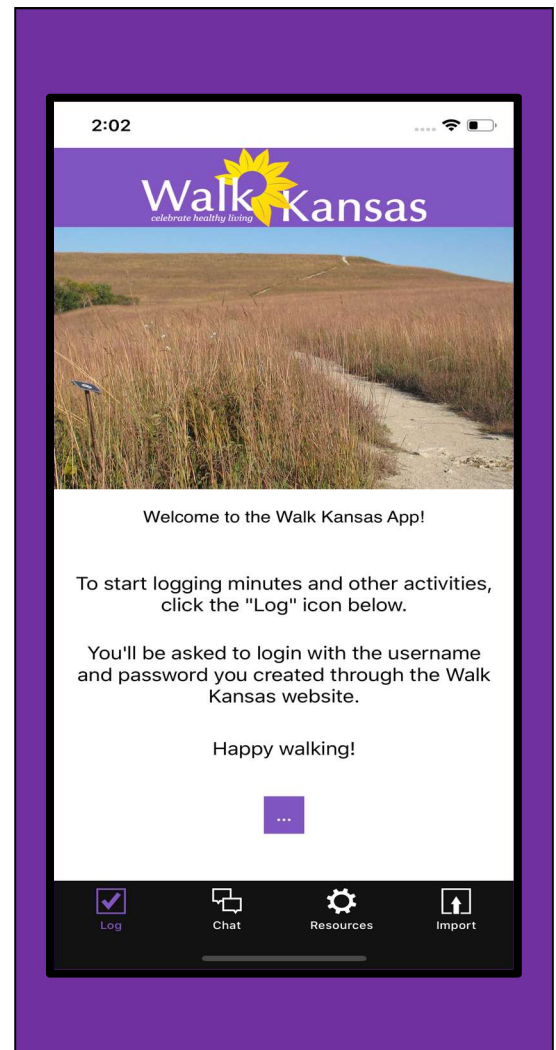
2:02

Walk Kansas
celebrate healthy living

Welcome to the Walk Kansas App!

To start logging minutes and other activities, click the "Log" icon below.

You'll be asked to login with the username and password you created through the Walk Kansas website.

Happy walking!

...

Log
Chat
Resources
Import